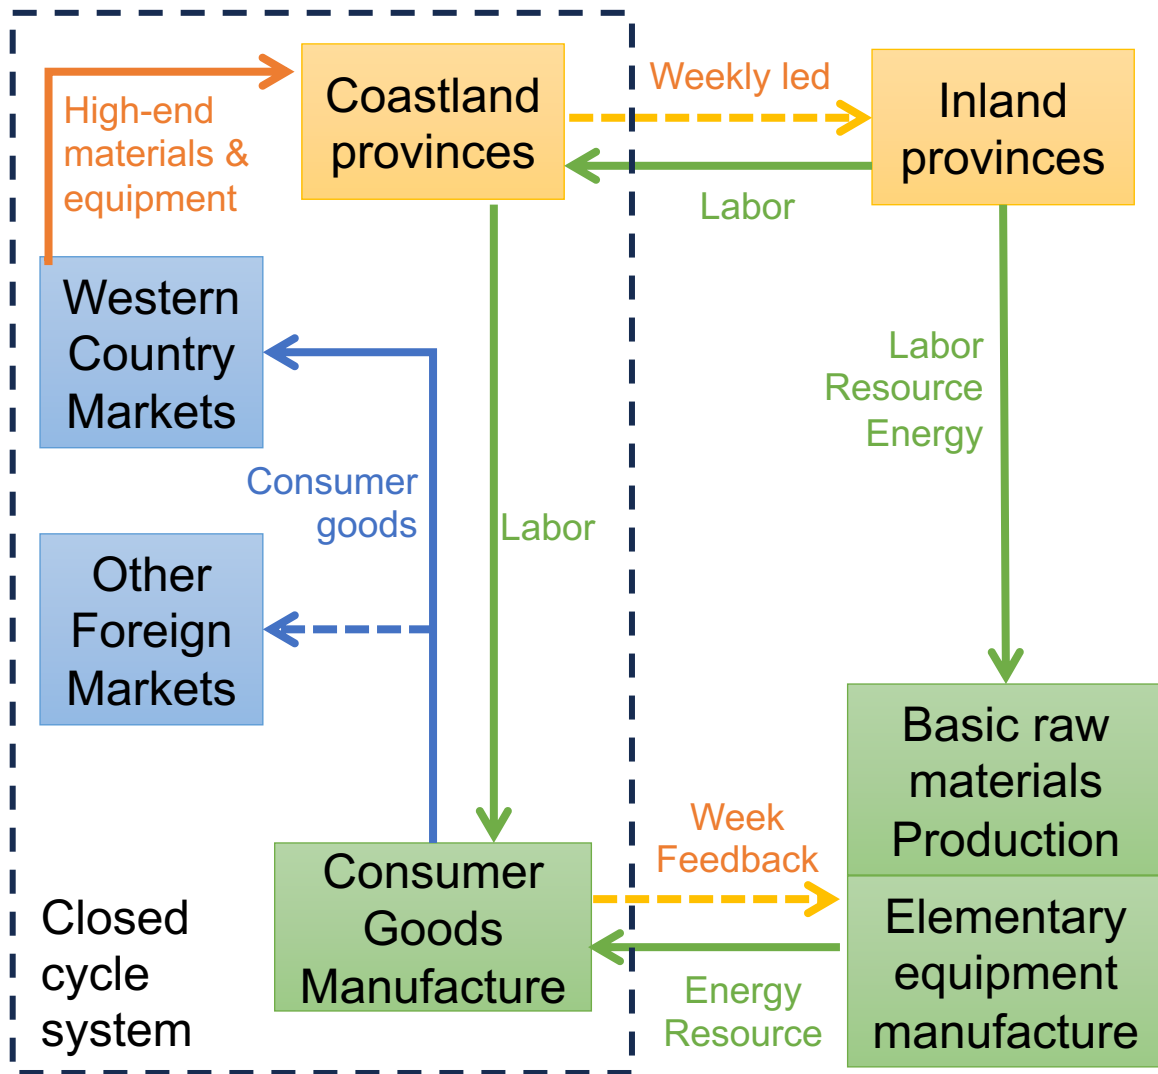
Coastland provinces

Weekly led

Inland provinces

High-end materials & equipment

Labor

Western Country Markets

Labor Resource Energy

Consumer goods

Labor

Other Foreign Markets

Basic raw materials Production

Week Feedback

Elementary equipment manufacture

Consumer Goods Manufacture

Closed cycle system

Energy Resource